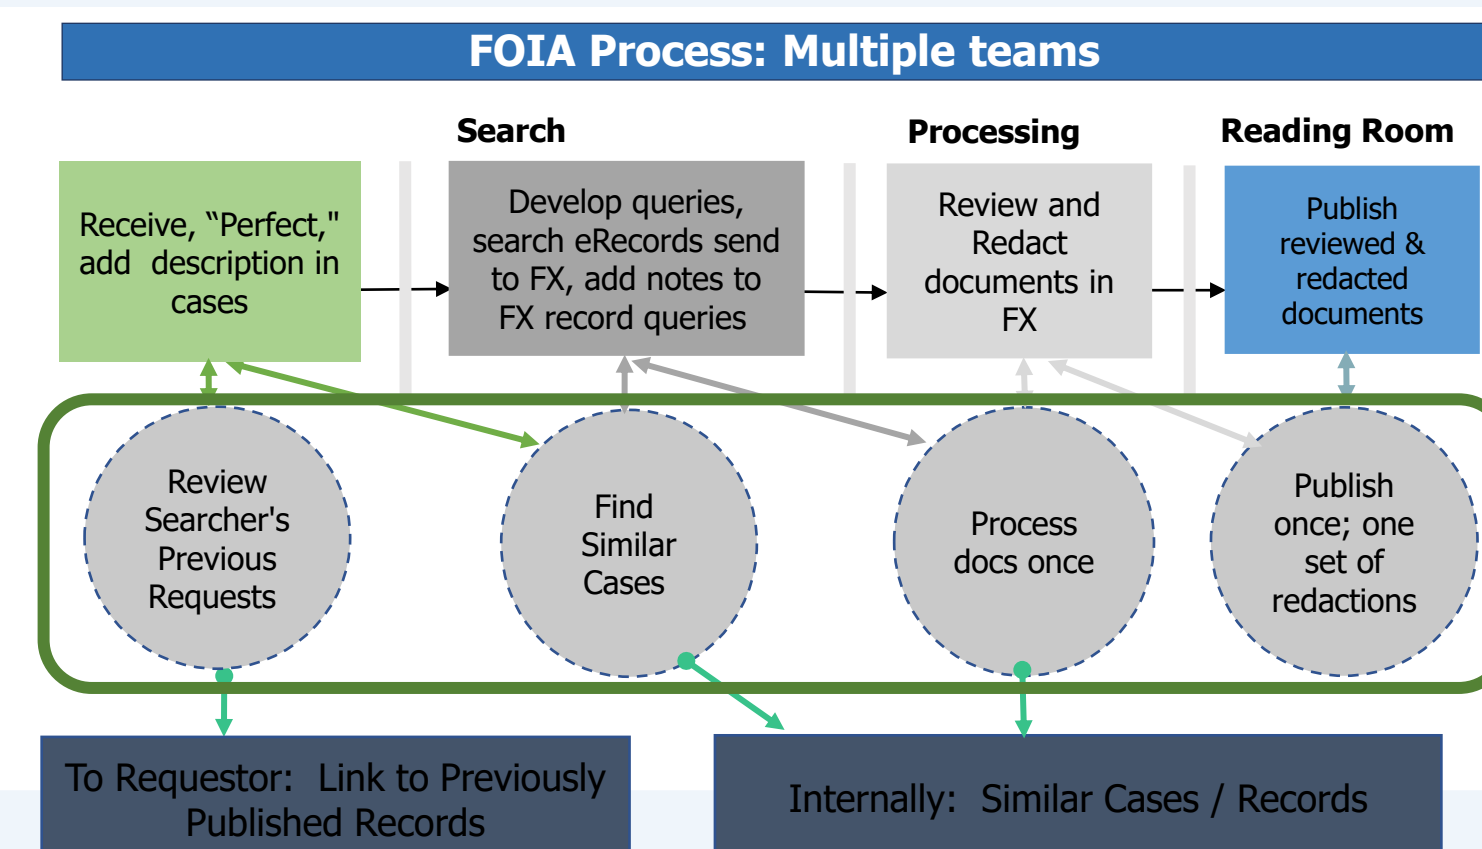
FOIA Process: Multiple teams

Search

Processing

Reading Room

Receive, “Perfect," add description in cases

Develop queries, search eRecords send to FX, add notes to FX record queries

Review and Redact documents in FX

Publish reviewed & redacted documents

Review Searcher's Previous Requests

Find Similar Cases

Process docs once

Publish once; one set of redactions

To Requestor: Link to Previously Published Records

Internally: Similar Cases / Records